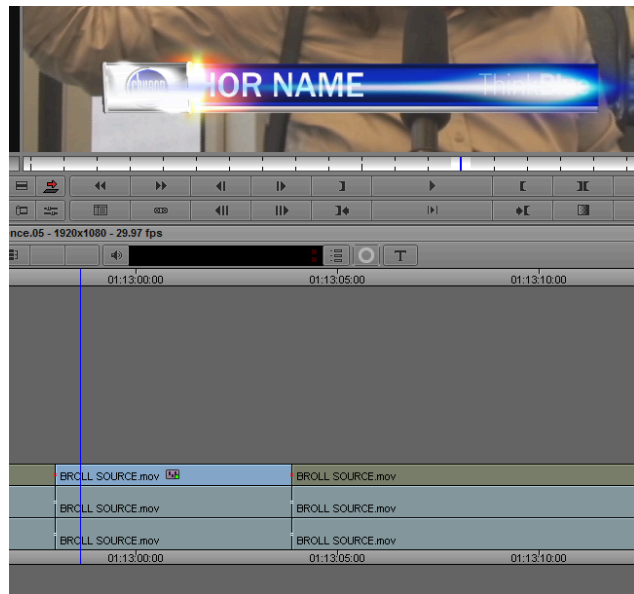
IOR NAME

Third Bl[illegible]

nce.05 - 1920x1080 - 29.97 fps

T

01:13:00:00
01:13:05:00
01:13:10:00

BROLL SOURCE.mov
BROLL SOURCE.mov
BROLL SOURCE.mov
BROLL SOURCE.mov
BROLL SOURCE.mov
BROLL SOURCE.mov

01:13:00:00
01:13:05:00
01:13:10:00